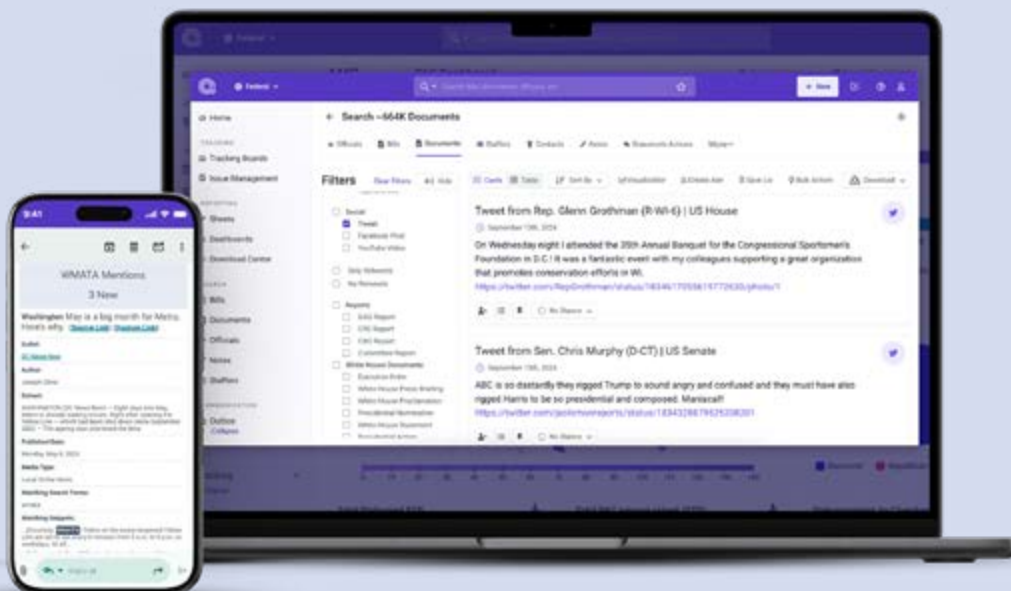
Federal

Home

Tracking Boards

Issue Management

Sheets

Dashboards

Download Centre

Bills

Documents

Officials

Notes

Staffers

Outbox

Collapse

Search ~664K Documents

Officials Bills Documents Staffers Contacts Alerts Grassroots Actions More

Filters Clear Filters Hide

Cards Table Sort By Visualization Create Alert Save List Bulk Action Download

Social

Tweet

Facebook Post

YouTube Video

Reports

CRS Report

CBO Report

Committee Report

White House Documents

Executive Order

White House Press Briefing

White House Proclamation

Presidential Nomination

White House Statement

Tweet from Rep. Glenn Grothman (R-WI-6) | US House

September 13th, 2024

On Wednesday night I attended the 35th Annual Banquet for the Congressional Sportsmen's Foundation in D.C.! It was a fantastic event with my colleagues supporting a great organization that promotes conservation efforts in WI.

https://twitter.com/RepGrothman/status/1834617055619772935/photo/1

No Stance

Tweet from Sen. Chris Murphy (D-CT) | US Senate

September 13th, 2024

ABC is so dastardly they rigged Trump to sound angry and confused and they must have also rigged Harris to be so presidential and composed. Maniacal!

https://twitter.com/jaclinmoreports/status/1834328879625208301

No Stance

9:41

WMATA Mentions

3 New

Washington: May is a big month for Metro. Here's why.

Outlet

Author

Extract

Published Date

Media Type

Matching Search Terms

Matching Snippets